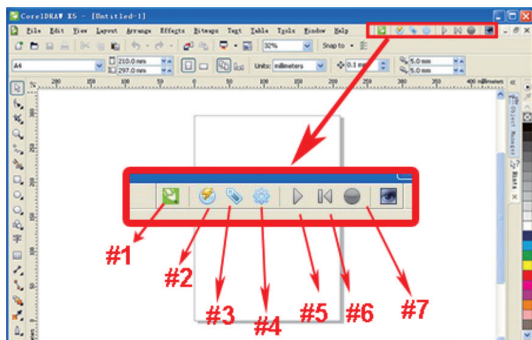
CorelDRAW X5 - [Untitled-1]

File Edit View Layout Arrange Effects Bitmaps Text Table Tools Window Help

32%

Snap to

A4

210.0 mm

297.0 mm

Units: millimeters

0.1 mm

5.0 mm

5.0 mm

#1

#2

#3

#4

#5

#6

#7